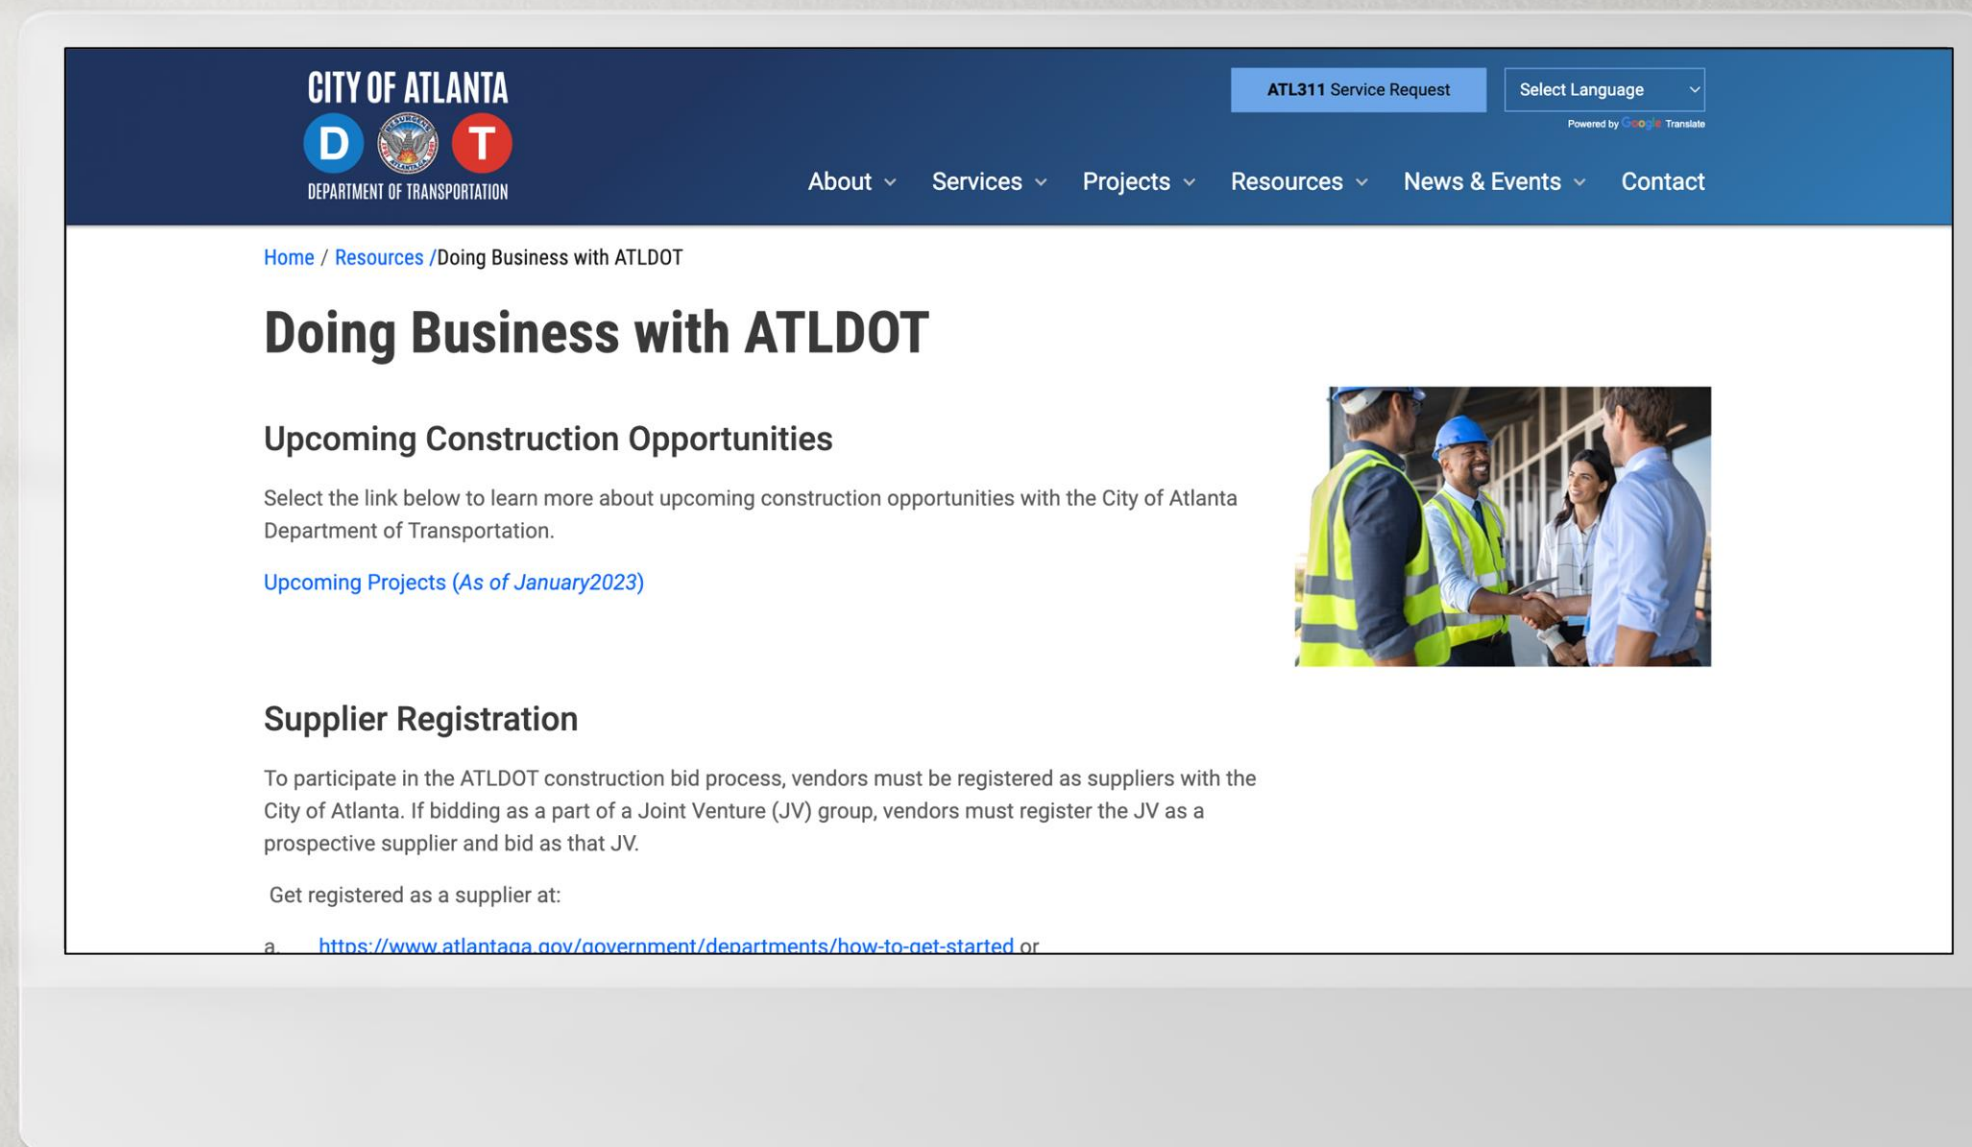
CITY OF ATLANTA
D T
DEPARTMENT OF TRANSPORTATION

ATL311 Service Request
Select Language
Powered by Google Translate

About Services Projects Resources News & Events Contact

Home / Resources /Doing Business with ATLDOT

Doing Business with ATLDOT

Upcoming Construction Opportunities

Select the link below to learn more about upcoming construction opportunities with the City of Atlanta Department of Transportation.

Upcoming Projects (As of January2023)

Supplier Registration

To participate in the ATLDOT construction bid process, vendors must be registered as suppliers with the City of Atlanta. If bidding as a part of a Joint Venture (JV) group, vendors must register the JV as a prospective supplier and bid as that JV.

Get registered as a supplier at:

a. https://www.atlantaga.gov/government/departments/how-to-get-started or